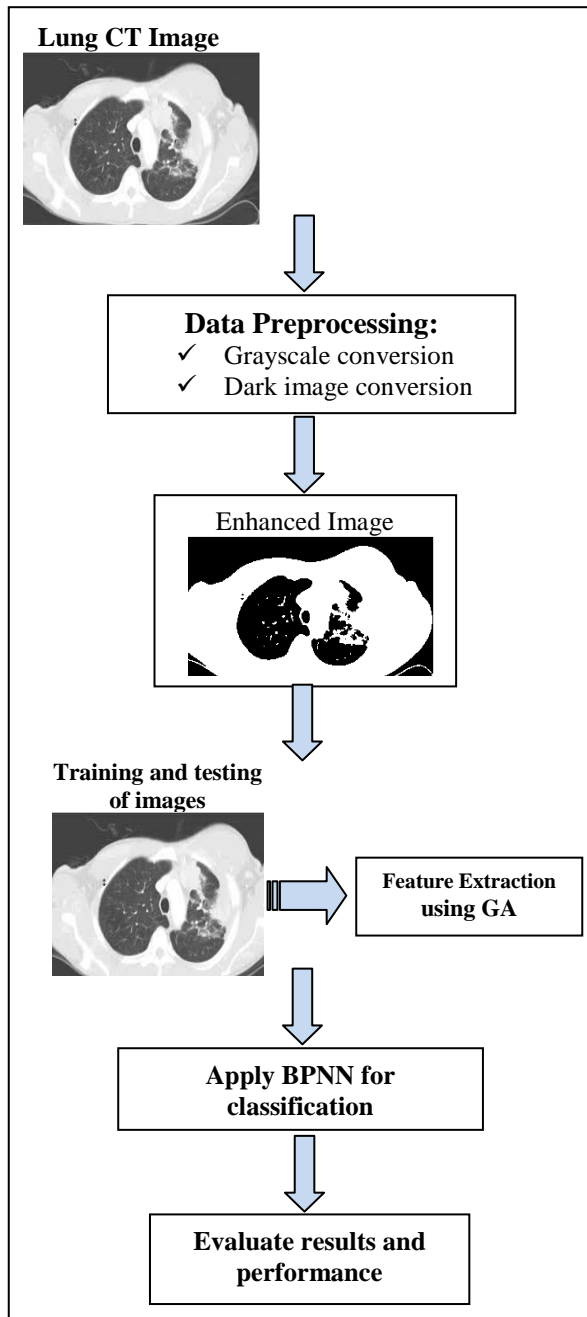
Lung CT Image

Data Preprocessing:
✓ Grayscale conversion
✓ Dark image conversion

Enhanced Image

Training and testing of images

Feature Extraction using GA

Apply BPNN for classification

Evaluate results and performance